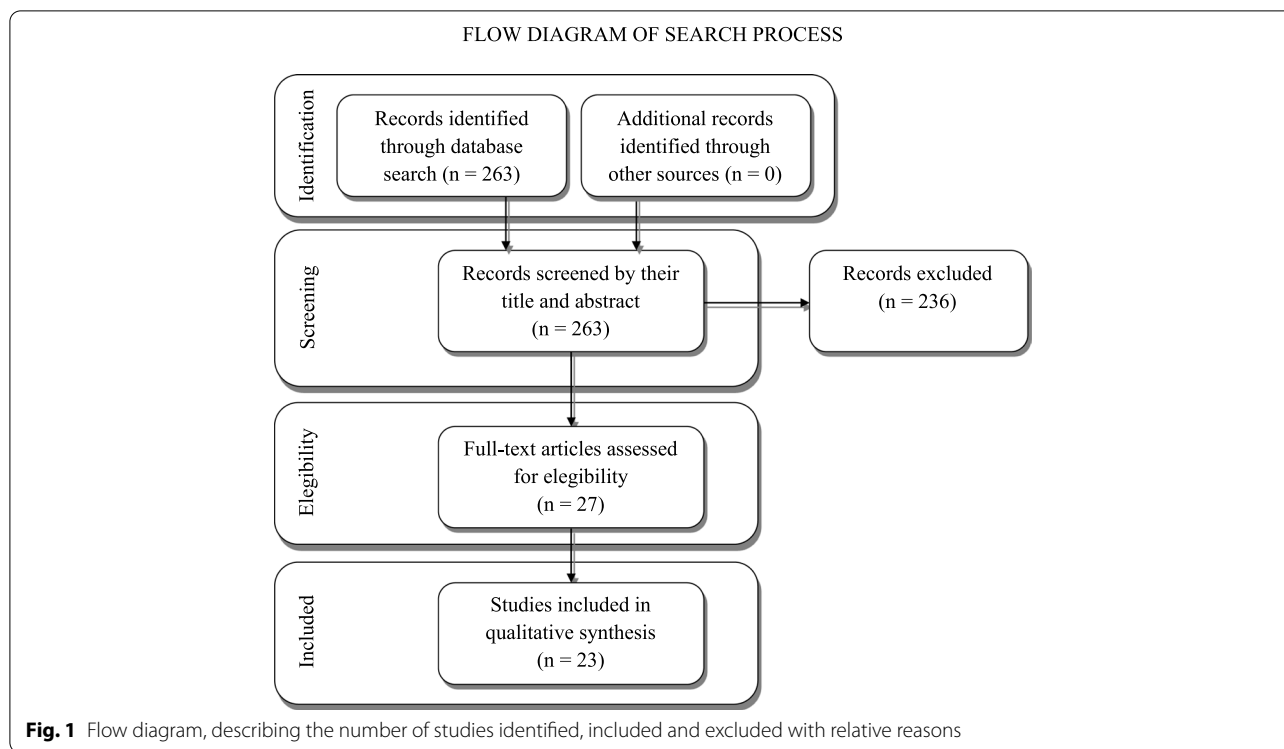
FLOW DIAGRAM OF SEARCH PROCESS

Identification

Records identified through database search (n = 263)

Additional records identified through other sources (n = 0)

Screening

Records screened by their title and abstract (n = 263)

Records excluded (n = 236)

Elegibility

Full-text articles assessed for elegibility (n = 27)

Included

Studies included in qualitative synthesis (n = 23)

**Fig. 1** Flow diagram, describing the number of studies identified, included and excluded with relative reasons